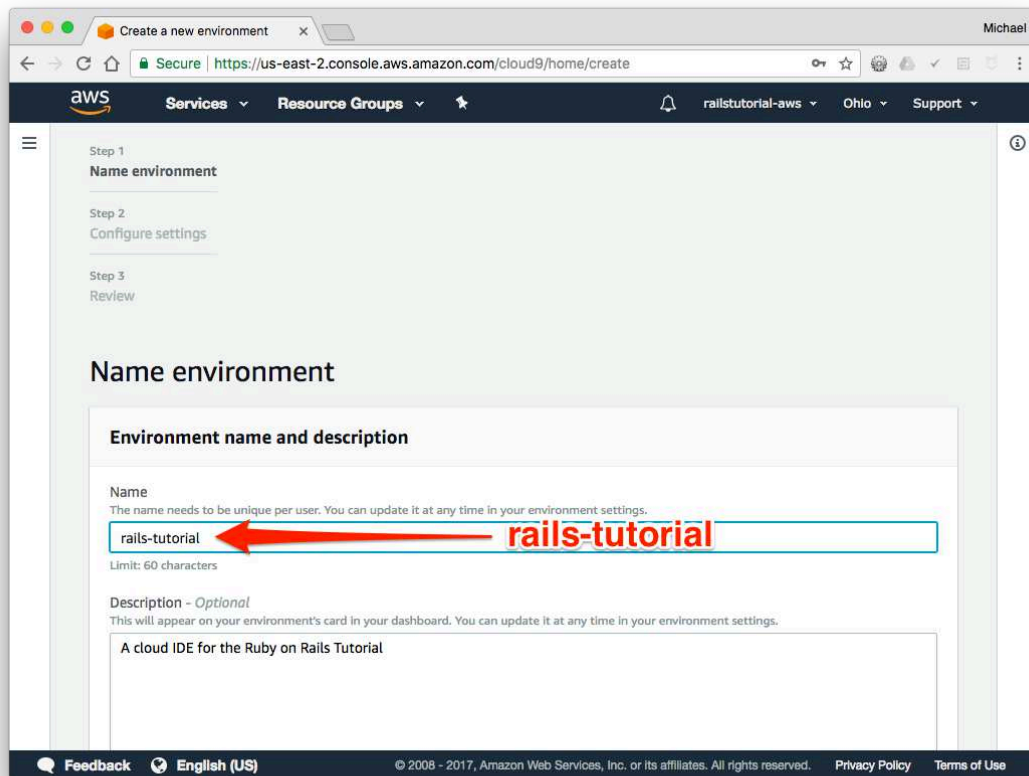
Create a new environment ×

Michael

Secure https://us-east-2.console.aws.amazon.com/cloud9/home/create

aws Services Resource Groups railstutorial-aws Ohio Support

Step 1
Name environment

Step 2
Configure settings

Step 3
Review

Name environment

Environment name and description

Name
The name needs to be unique per user. You can update it at any time in your environment settings.

rails-tutorial

rails-tutorial

Limit: 60 characters

Description - Optional
This will appear on your environment's card in your dashboard. You can update it at any time in your environment settings.

A cloud IDE for the Ruby on Rails Tutorial

Feedback English (US) © 2008 - 2017, Amazon Web Services, Inc. or its affiliates. All rights reserved. Privacy Policy Terms of Use